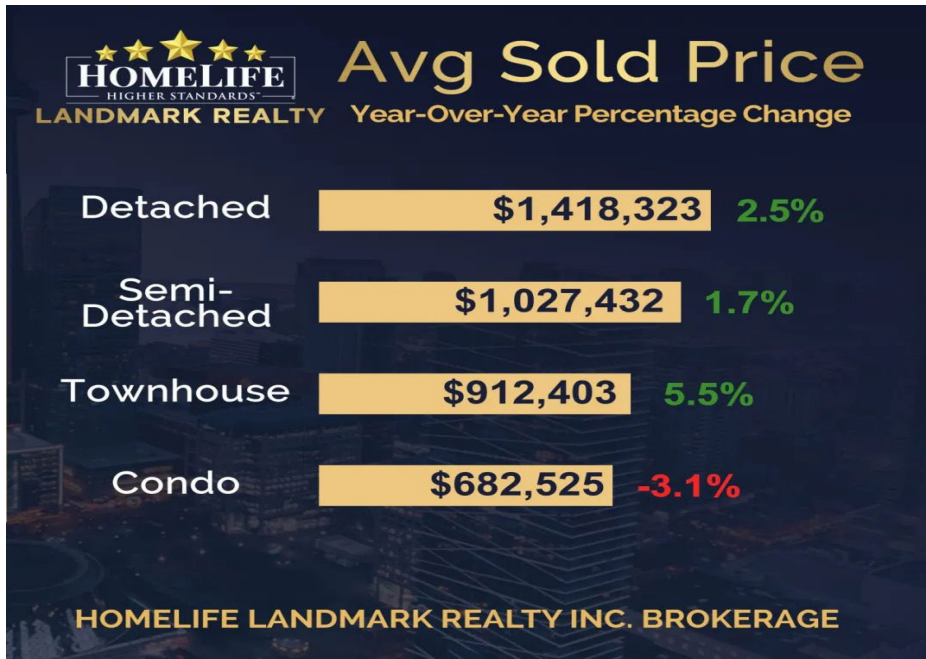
HOMELIFE
HIGHER STANDARDS™
LANDMARK REALTY

Avg Sold Price
Year-Over-Year Percentage Change

| | | |
|---|---|---|
| Detached | \$1,418,323 | 2.5% |
| Semi-Detached | \$1,027,432 | 1.7% |
| Townhouse | \$912,403 | 5.5% |
| Condo | \$682,525 | -3.1% |

HOMELIFE LANDMARK REALTY INC. BROKERAGE